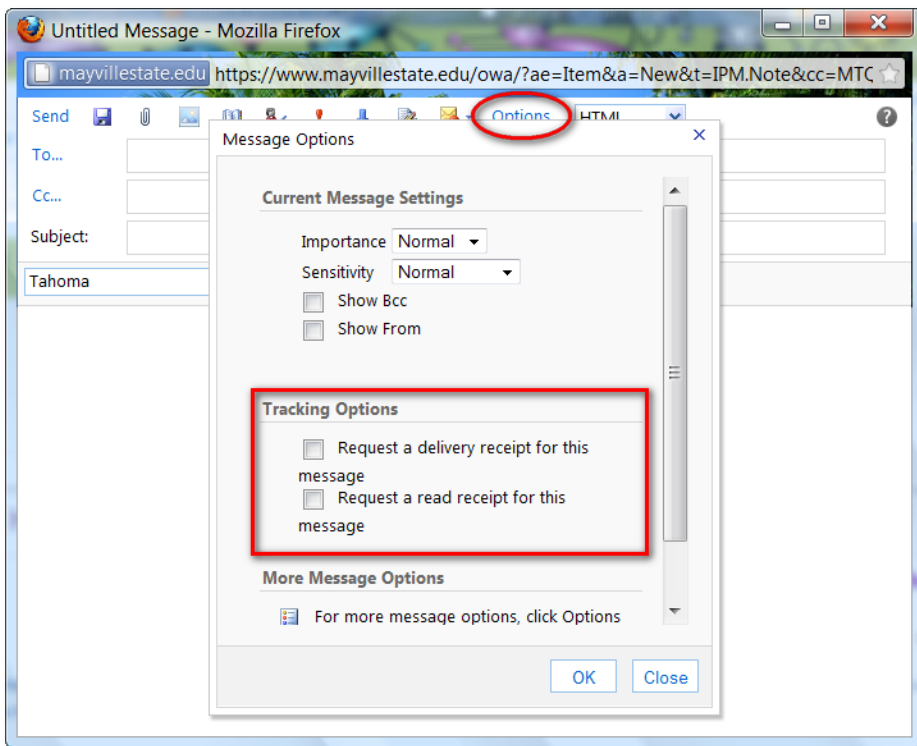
Untitled Message - Mozilla Firefox

mayvillestate.edu https://www.mayvillestate.edu/owa/?ae=Item&a=New&t=IPM.Note&cc=MTC

Send Options HTML

To...

Cc...

Subject:

Tahoma

Message Options

Current Message Settings

Importance Normal

Sensitivity Normal

Show Bcc

Show From

Tracking Options

Request a delivery receipt for this message

Request a read receipt for this message

More Message Options

For more message options, click Options

OK Close